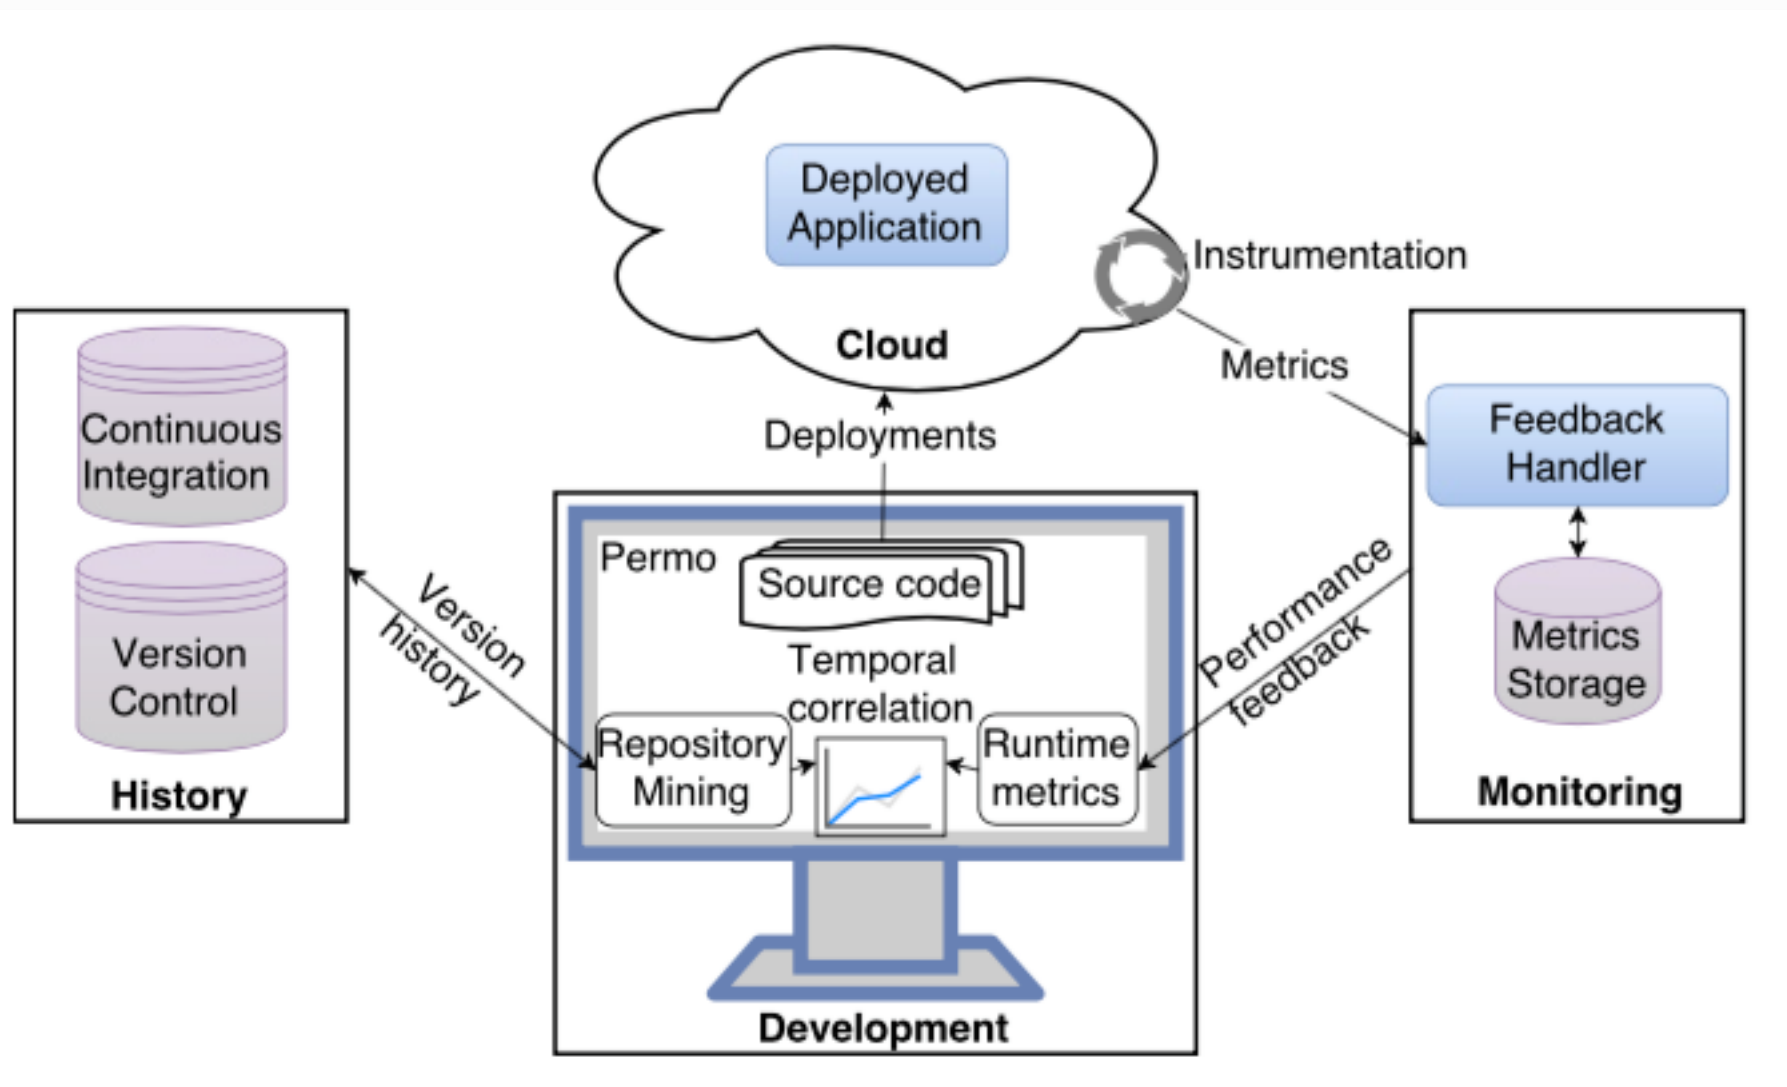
Deployed Application

Cloud

Instrumentation

Metrics

Deployments

Continuous Integration

Version Control

History

Version history

Permo

Source code

Temporal correlation

Repository Mining

Runtime metrics

Development

Performance feedback

Feedback Handler

Metrics Storage

Monitoring